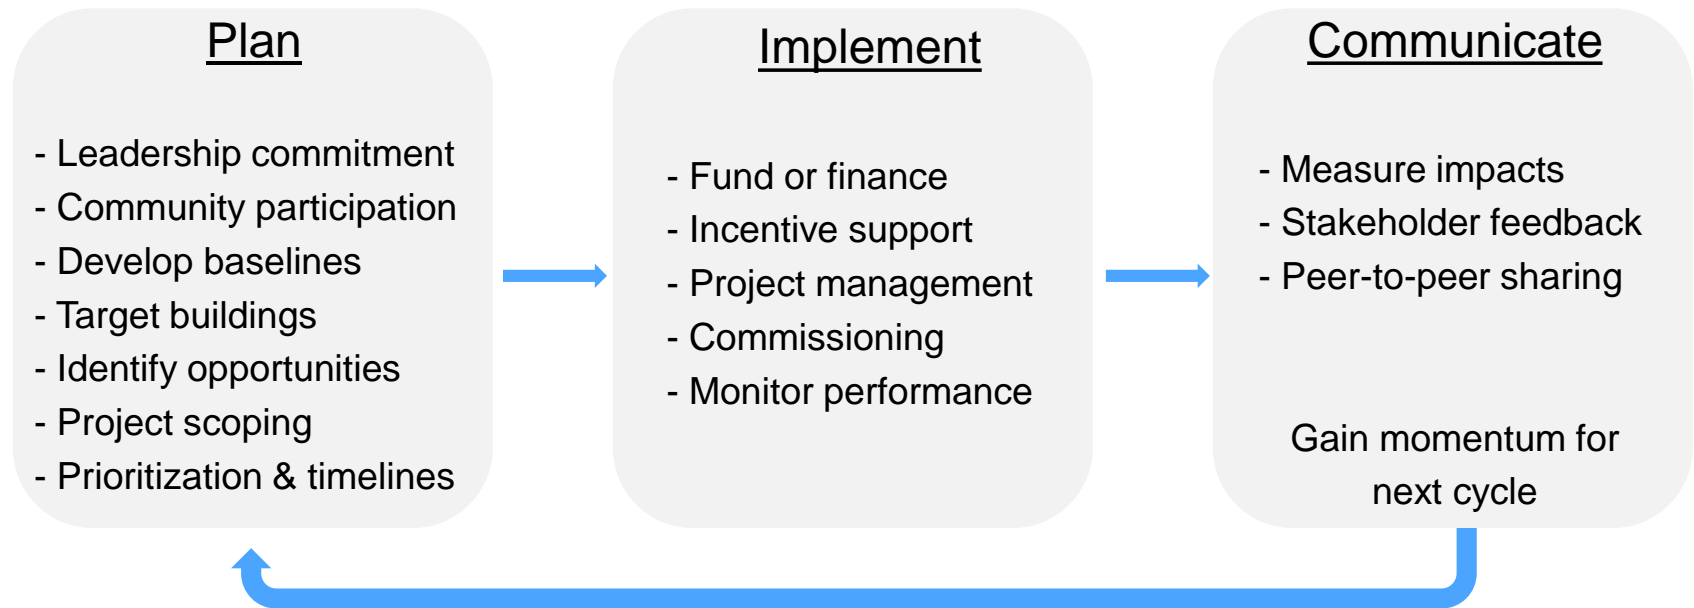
Plan

- Leadership commitment
- Community participation
- Develop baselines
- Target buildings
- Identify opportunities
- Project scoping
- Prioritization & timelines

Implement

- Fund or finance
- Incentive support
- Project management
- Commissioning
- Monitor performance

Communicate

- Measure impacts
- Stakeholder feedback
- Peer-to-peer sharing

Gain momentum for next cycle